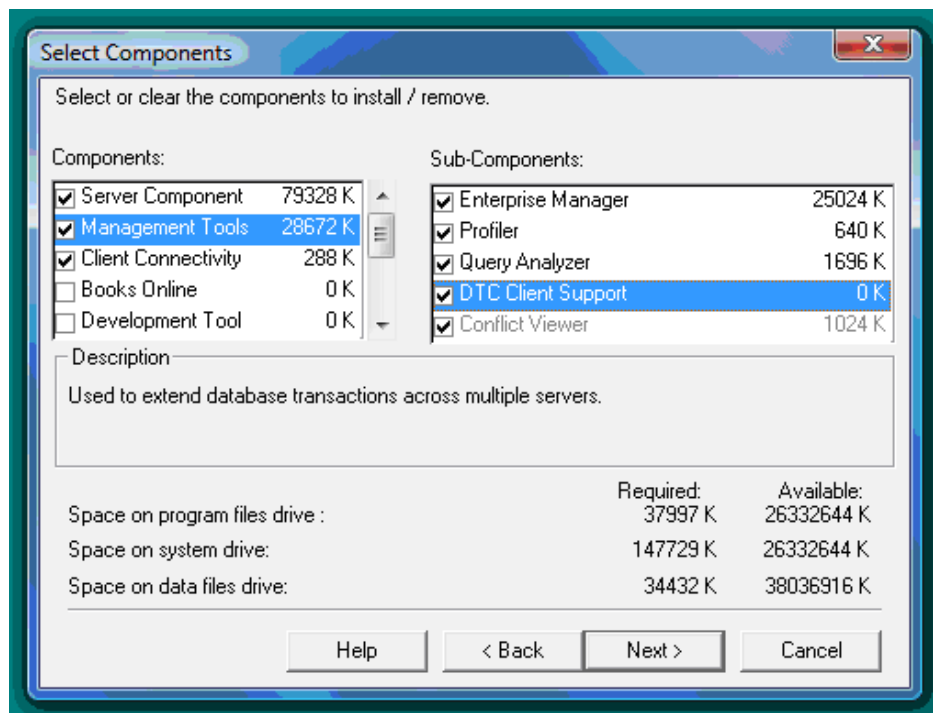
Select Components

Select or clear the components to install / remove.

Components:

| | |
|---|---|
| Server Component | 79328 K |
| Management Tools | 28672 K |
| Client Connectivity | 288 K |
| Books Online | 0 K |
| Development Tool | 0 K |

Sub-Components:

| | |
|---|---|
| Enterprise Manager | 25024 K |
| Profiler | 640 K |
| Query Analyzer | 1696 K |
| DTC Client Support | 0 K |
| Conflict Viewer | 1024 K |

Description

Used to extend database transactions across multiple servers.

| | Required: | Available: |
|---|---|---|
| Space on program files drive : | 37997 K | 26332644 K |
| Space on system drive: | 147729 K | 26332644 K |
| Space on data files drive: | 34432 K | 38036916 K |

Help | < Back | Next > | Cancel